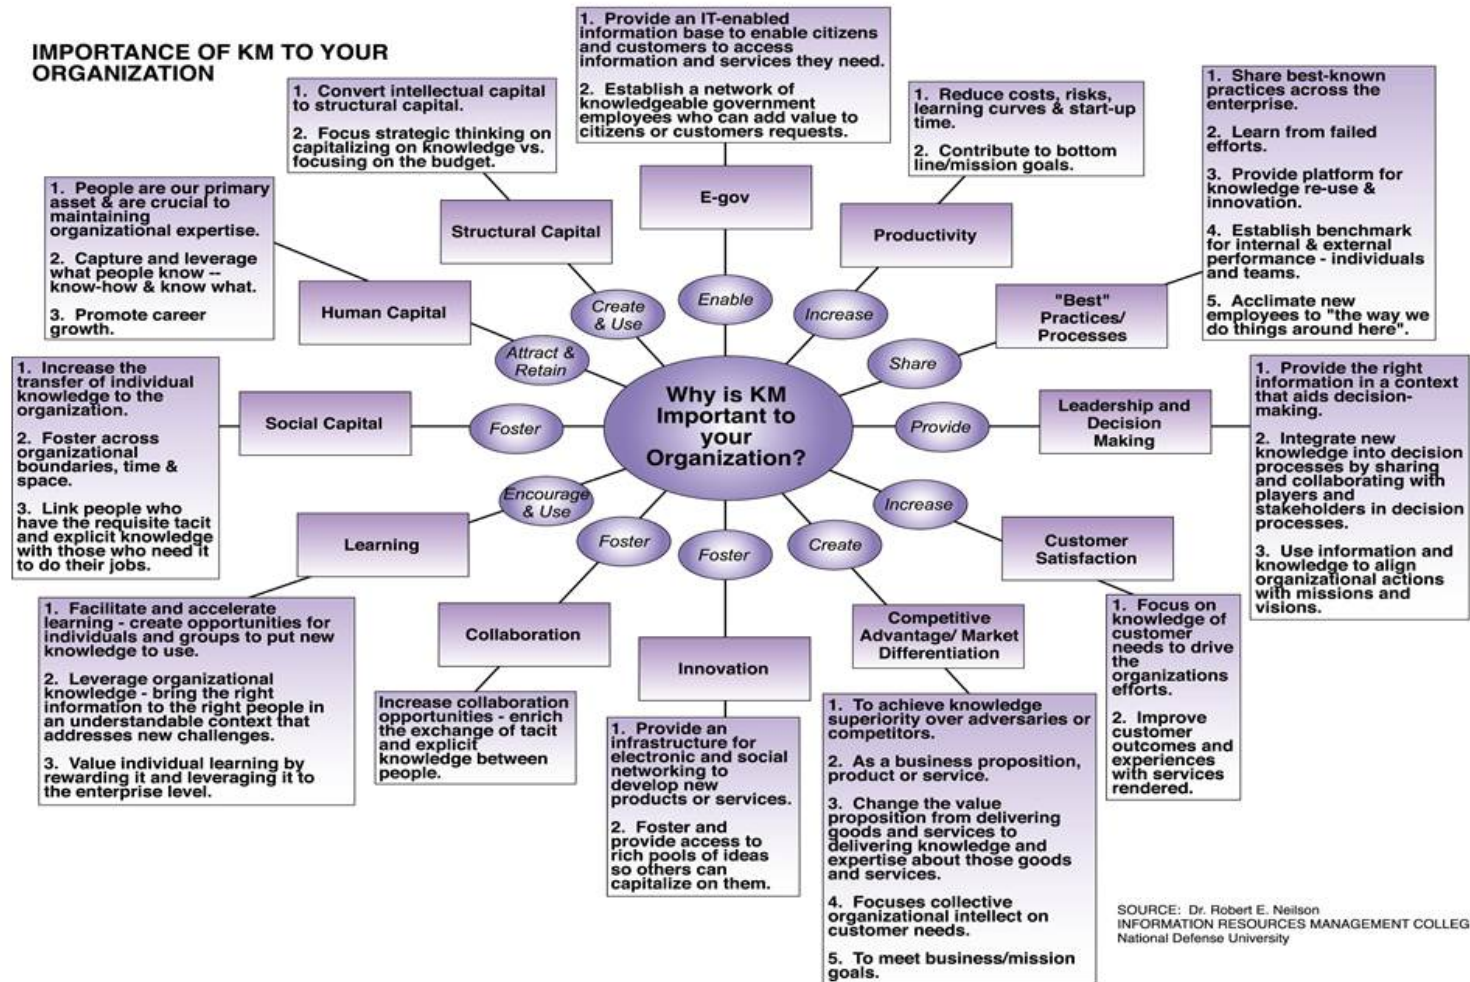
IMPORTANCE OF KM TO YOUR ORGANIZATION

1. Convert intellectual capital to structural capital.

2. Focus strategic thinking on capitalizing on knowledge vs. focusing on the budget.

1. Provide an IT-enabled information base to enable citizens and customers to access information and services they need.

2. Establish a network of knowledgeable government employees who can add value to citizens or customers requests.

1. Reduce costs, risks, learning curves & start-up time.

2. Contribute to bottom line/mission goals.

1. Share best-known practices across the enterprise.

2. Learn from failed efforts.

3. Provide platform for knowledge re-use & innovation.

4. Establish benchmark for internal & external performance - individuals and teams.

5. Acclimate new employees to "the way we do things around here".

1. People are our primary asset & are crucial to maintaining organizational expertise.

2. Capture and leverage what people know -- know-how & know what.

3. Promote career growth.

E-gov

Structural Capital

Productivity

Human Capital

"Best" Practices/ Processes

Create & Use

Enable

Increase

Attract & Retain

Share

Why is KM Important to your Organization?

1. Increase the transfer of individual knowledge to the organization.

2. Foster across organizational boundaries, time & space.

3. Link people who have the requisite tacit and explicit knowledge with those who need it to do their jobs.

Social Capital

Foster

Provide

Leadership and Decision Making

1. Provide the right information in a context that aids decision-making.

2. Integrate new knowledge into decision processes by sharing and collaborating with players and stakeholders in decision processes.

3. Use information and knowledge to align organizational actions with missions and visions.

Encourage & Use

Increase

Learning

Foster

Foster

Create

Customer Satisfaction

1. Facilitate and accelerate learning - create opportunities for individuals and groups to put new knowledge to use.

2. Leverage organizational knowledge - bring the right information to the right people in an understandable context that addresses new challenges.

3. Value individual learning by rewarding it and leveraging it to the enterprise level.

Collaboration

Innovation

Competitive Advantage/ Market Differentiation

1. Focus on knowledge of customer needs to drive the organizations efforts.

2. Improve customer outcomes and experiences with services rendered.

Increase collaboration opportunities - enrich the exchange of tacit and explicit knowledge between people.

1. Provide an infrastructure for electronic and social networking to develop new products or services.

2. Foster and provide access to rich pools of ideas so others can capitalize on them.

1. To achieve knowledge superiority over adversaries or competitors.

2. As a business proposition, product or service.

3. Change the value proposition from delivering goods and services to delivering knowledge and expertise about those goods and services.

4. Focuses collective organizational intellect on customer needs.

5. To meet business/mission goals.

SOURCE: Dr. Robert E. Neilson
INFORMATION RESOURCES MANAGEMENT COLLEG
National Defense University